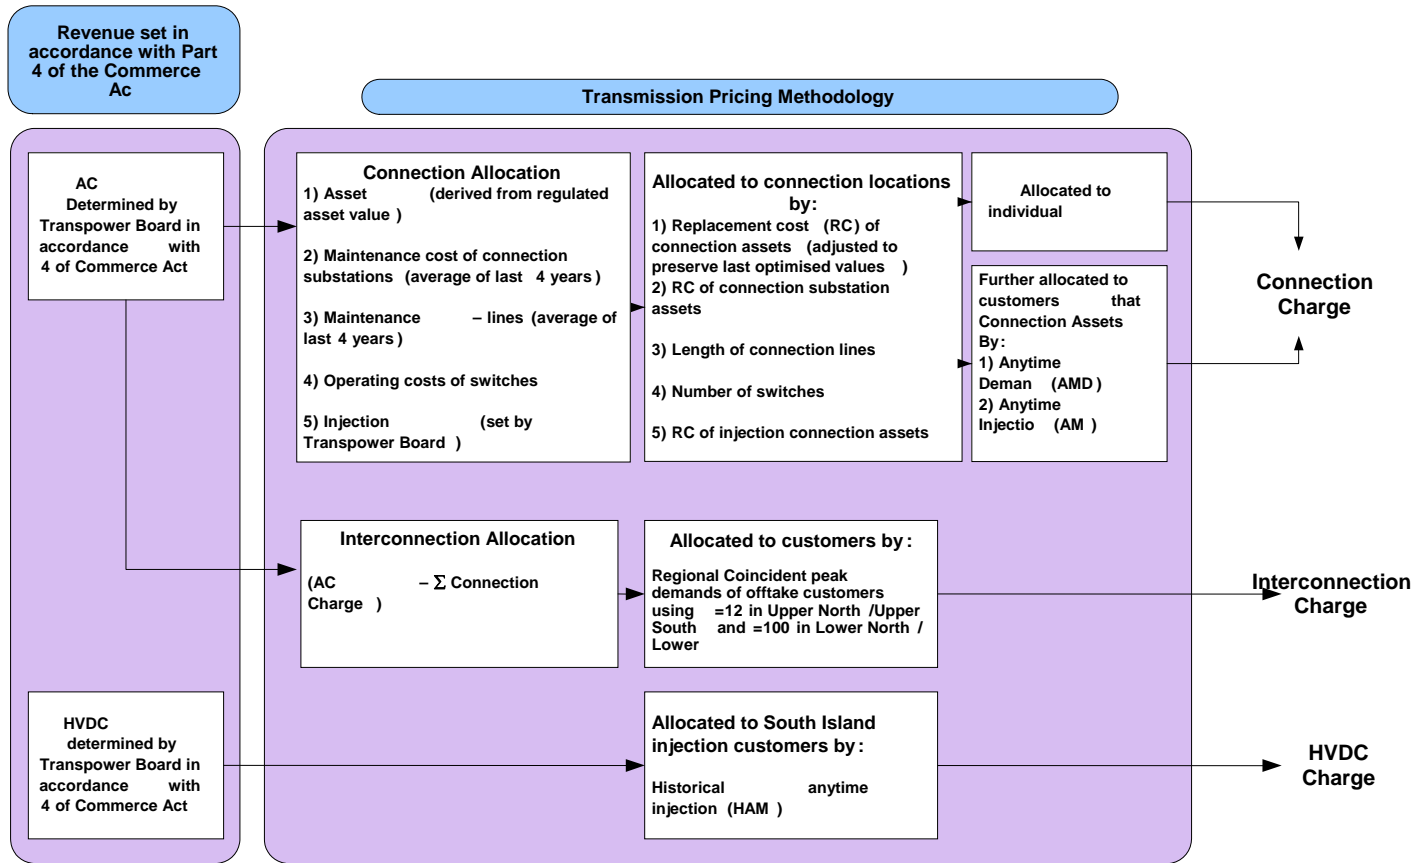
Revenue set in accordance with Part 4 of the Commerce Ac

Transmission Pricing Methodology

AC Determined by Transpower Board in accordance with 4 of Commerce Act

Connection Allocation
1) Asset (derived from regulated asset value )

2) Maintenance cost of connection substations (average of last 4 years )

3) Maintenance – lines (average of last 4 years )

4) Operating costs of switches

5) Injection (set by Transpower Board )

Allocated to connection locations by:
1) Replacement cost (RC) of connection assets (adjusted to preserve last optimised values )
2) RC of connection substation assets

3) Length of connection lines

4) Number of switches

5) RC of injection connection assets

Allocated to individual

Further allocated to customers that Connection Assets By:
1) Anytime Deman (AMD )
2) Anytime Injectio (AM )

Connection Charge

Interconnection Allocation
(AC $- \Sigma$ Connection Charge )

Allocated to customers by:
Regional Coincident peak demands of offtake customers using =12 in Upper North /Upper South and =100 in Lower North / Lower

Interconnection Charge

HVDC determined by Transpower Board in accordance with 4 of Commerce Act

Allocated to South Island injection customers by:
Historical anytime injection (HAM )

HVDC Charge